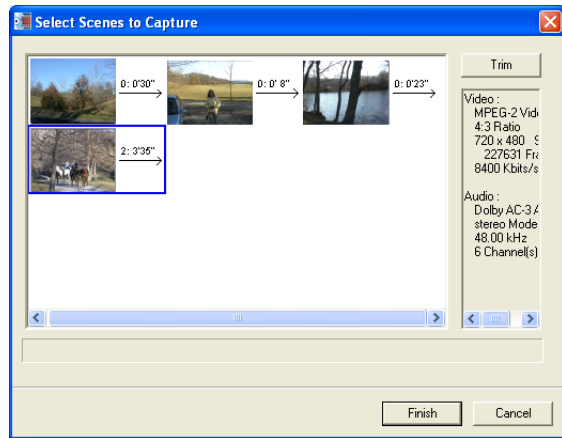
Select Scenes to Capture

0: 0'30"

0: 0' 8"

0: 0'23"

2: 3'35"

Trim

Video :
MPEG-2 Vid
4:3 Ratio
720 x 480 S
227631 Fr
8400 Kbits/s

Audio :
Dolby AC-3
stereo Mode
48.00 kHz
6 Channel(s)

Finish

Cancel